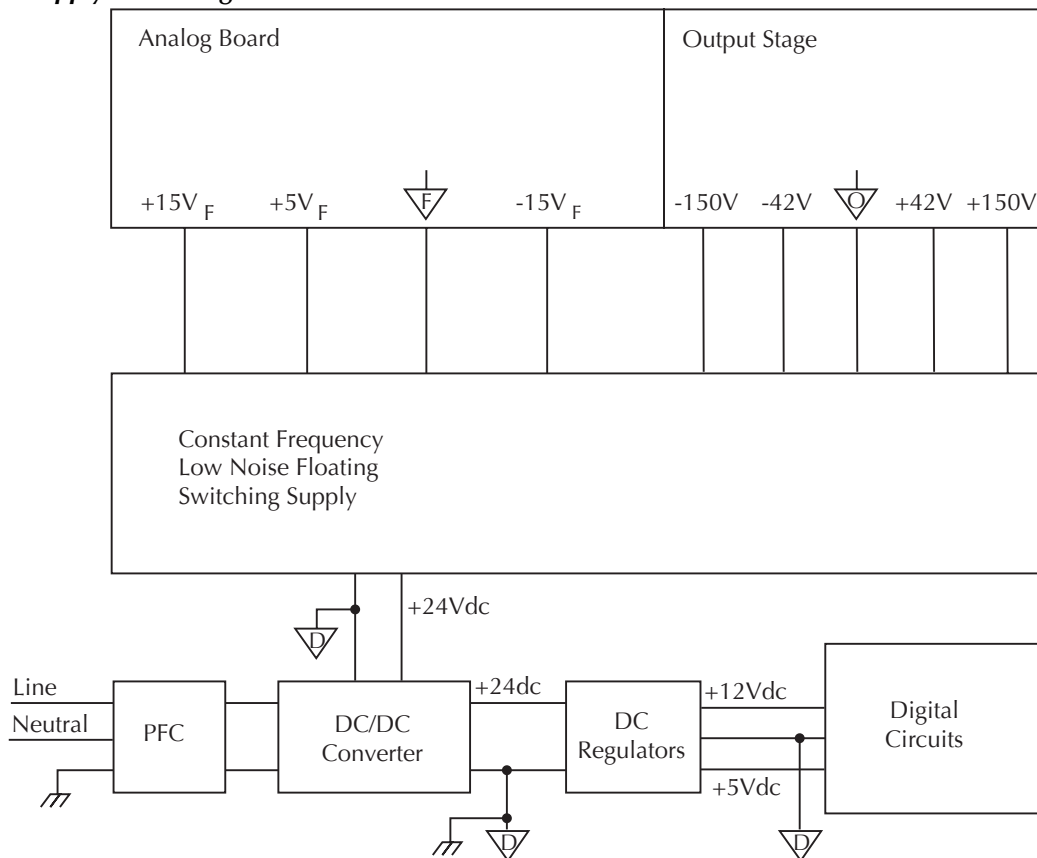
Analog Board

Output Stage

$+15V_F$ $+5V_F$ F $-15V_F$

-150V -42V O +42V +150V

Constant Frequency
Low Noise Floating
Switching Supply

D

+24Vdc

Line

Neutral

PFC

DC/DC
Converter

+24dc

DC
Regulators

+12Vdc

+5Vdc

Digital
Circuits

D

D